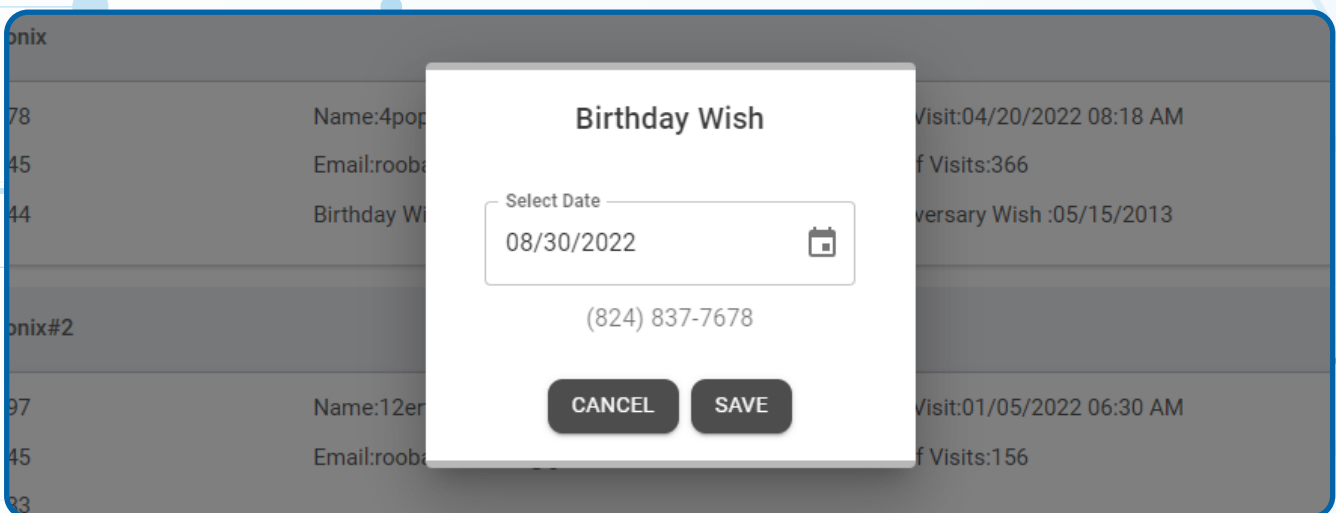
onix

78 Name:4pop Visit:04/20/2022 08:18 AM

45 Email:rooba f Visits:366

44 Birthday Wi versary Wish :05/15/2013

onix#2

97 Name:12er Visit:01/05/2022 06:30 AM

45 Email:rooba f Visits:156

33

Birthday Wish

Select Date

08/30/2022

(824) 837-7678

CANCEL

SAVE